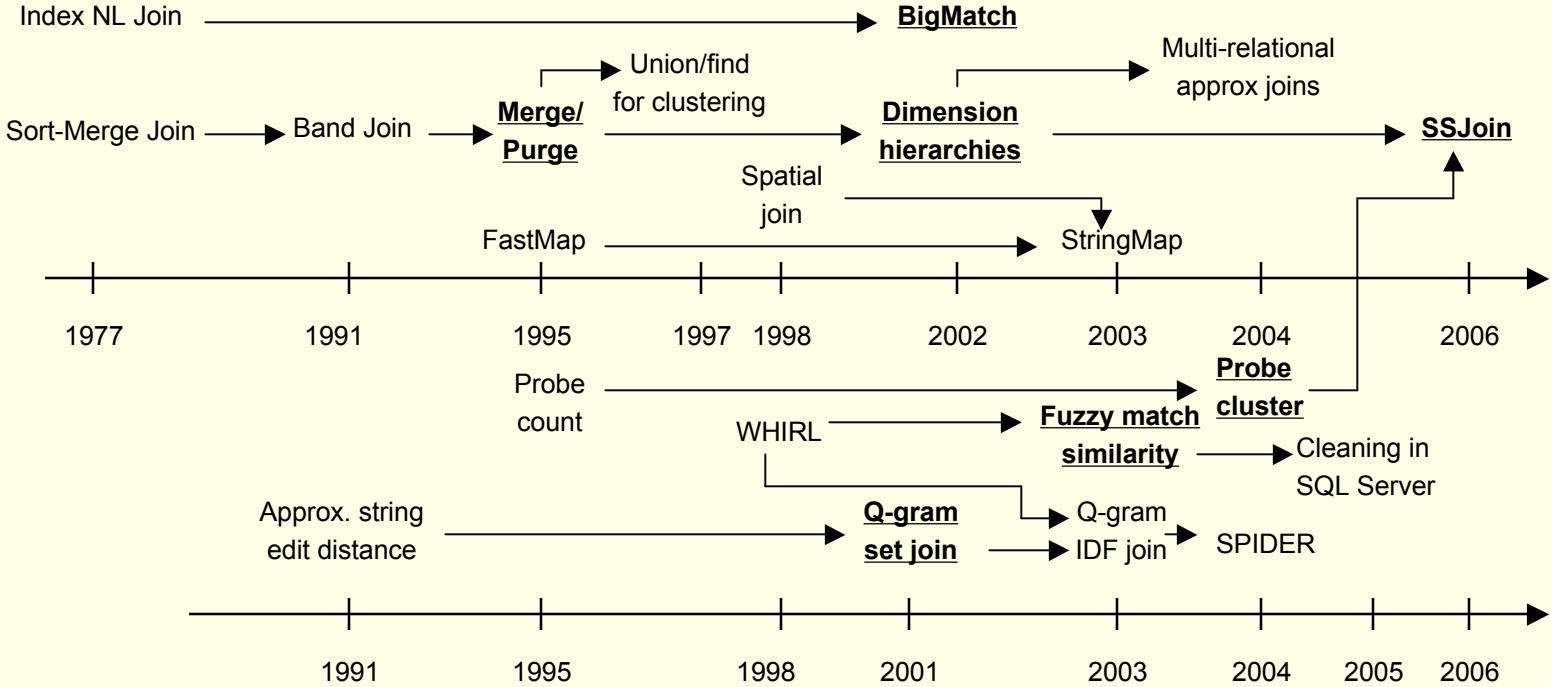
Index NL Join

BigMatch

Union/find for clustering

Multi-relational approx joins

Sort-Merge Join

Band Join

Merge/Purge

Dimension hierarchies

SSJoin

Spatial join

FastMap

StringMap

1977 1991 1995 1997 1998 2002 2003 2004 2006

Probe count

Probe cluster

WHIRL

Fuzzy match similarity

Cleaning in SQL Server

Approx. string edit distance

Q-gram set join

Q-gram IDF join

SPIDER

1991 1995 1998 2001 2003 2004 2005 2006